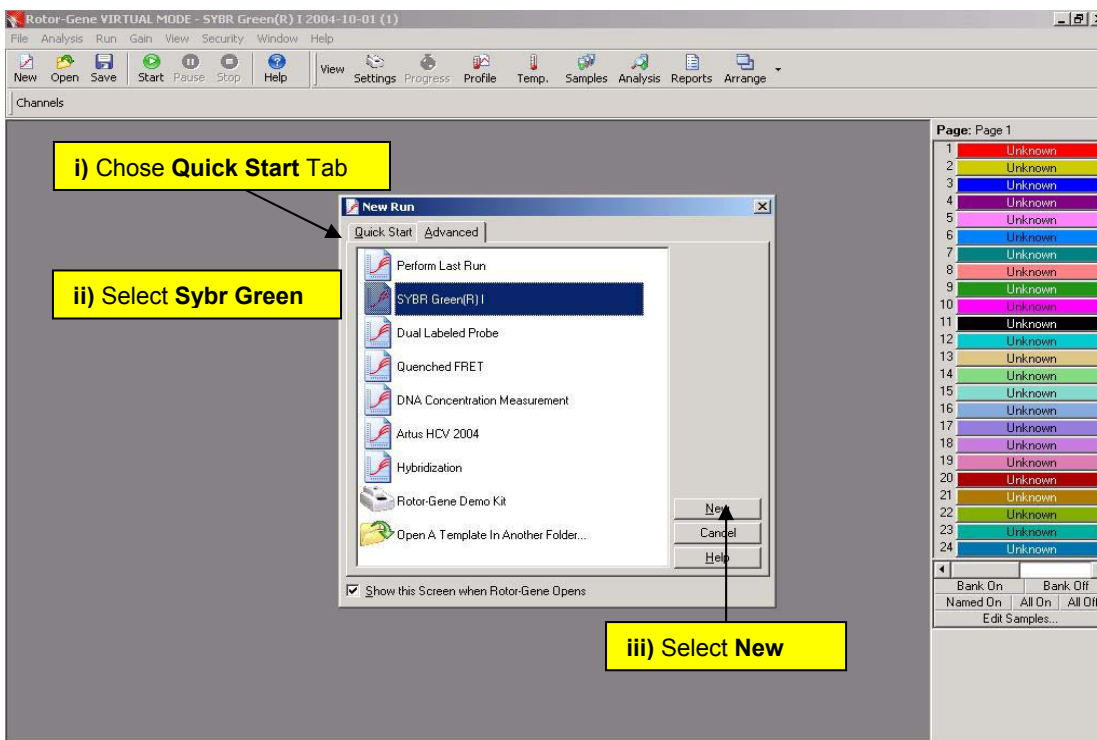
Rotor-Gene VIRTUAL MODE - SYBR Green(R) I 2004-10-01 (1)

File Analysis Run Gain View Security Window Help

New Open Save Start Pause Stop Help View Settings Progress Profile Temp. Samples Analysis Reports Arrange

Channels

i) Chose **Quick Start** Tab

ii) Select **Sybr Green**

New Run

Quick Start Advanced

Perform Last Run

SYBR Green(R) I

Dual Labeled Probe

Quenched FRET

DNA Concentration Measurement

Artus HCV 2004

Hybridization

Rotor-Gene Demo Kit

Open A Template In Another Folder...

New

Cancel

Help

Show this Screen when Rotor-Gene Opens

iii) Select **New**

Page: Page 1

| | |
|---|---|
| 1 | Unknown |
| 2 | Unknown |
| 3 | Unknown |
| 4 | Unknown |
| 5 | Unknown |
| 6 | Unknown |
| 7 | Unknown |
| 8 | Unknown |
| 9 | Unknown |
| 10 | Unknown |
| 11 | Unknown |
| 12 | Unknown |
| 13 | Unknown |
| 14 | Unknown |
| 15 | Unknown |
| 16 | Unknown |
| 17 | Unknown |
| 18 | Unknown |
| 19 | Unknown |
| 20 | Unknown |
| 21 | Unknown |
| 22 | Unknown |
| 23 | Unknown |
| 24 | Unknown |

Bank On Bank Off

Named On All On All Off

Edit Samples...